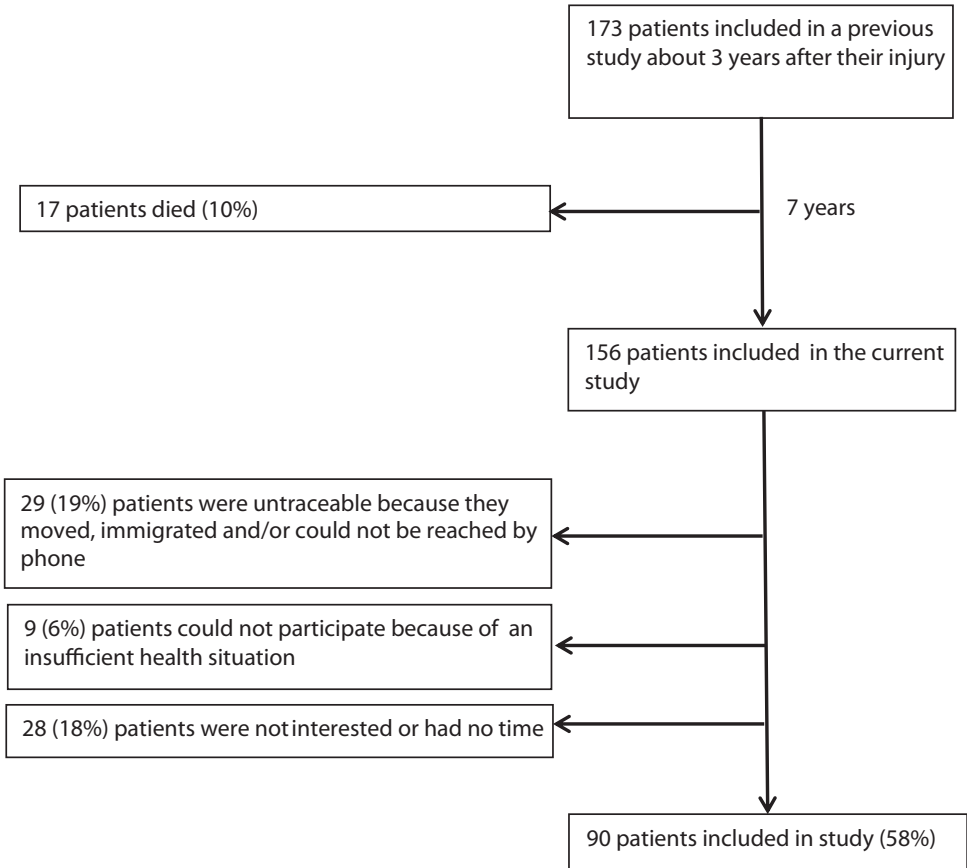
173 patients included in a previous study about 3 years after their injury

17 patients died (10%)

7 years

156 patients included in the current study

29 (19%) patients were untraceable because they moved, immigrated and/or could not be reached by phone

9 (6%) patients could not participate because of an insufficient health situation

28 (18%) patients were not interested or had no time

90 patients included in study (58%)